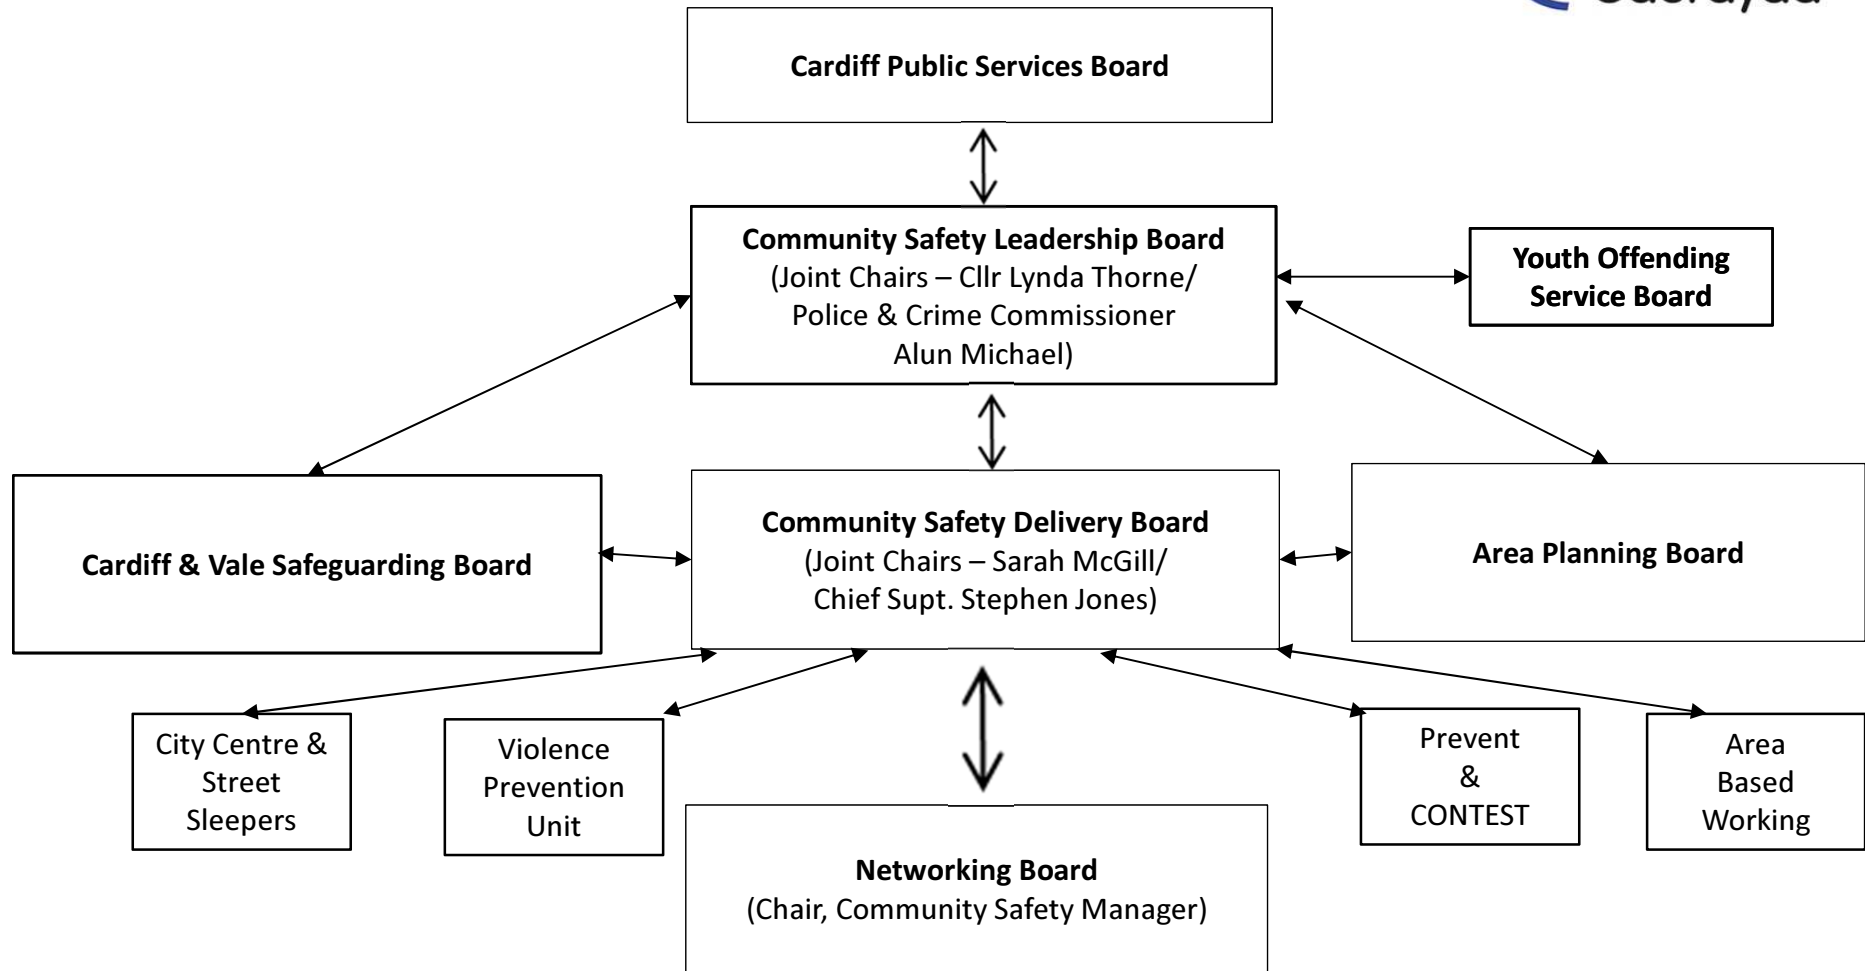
Caerdydd

**Cardiff Public Services Board**

**Community Safety Leadership Board**
(Joint Chairs – Cllr Lynda Thorne/ Police & Crime Commissioner Alun Michael)

**Youth Offending Service Board**

**Cardiff & Vale Safeguarding Board**

**Community Safety Delivery Board**
(Joint Chairs – Sarah McGill/ Chief Supt. Stephen Jones)

**Area Planning Board**

City Centre & Street Sleepers

Violence Prevention Unit

Prevent & CONTEST

Area Based Working

**Networking Board**
(Chair, Community Safety Manager)